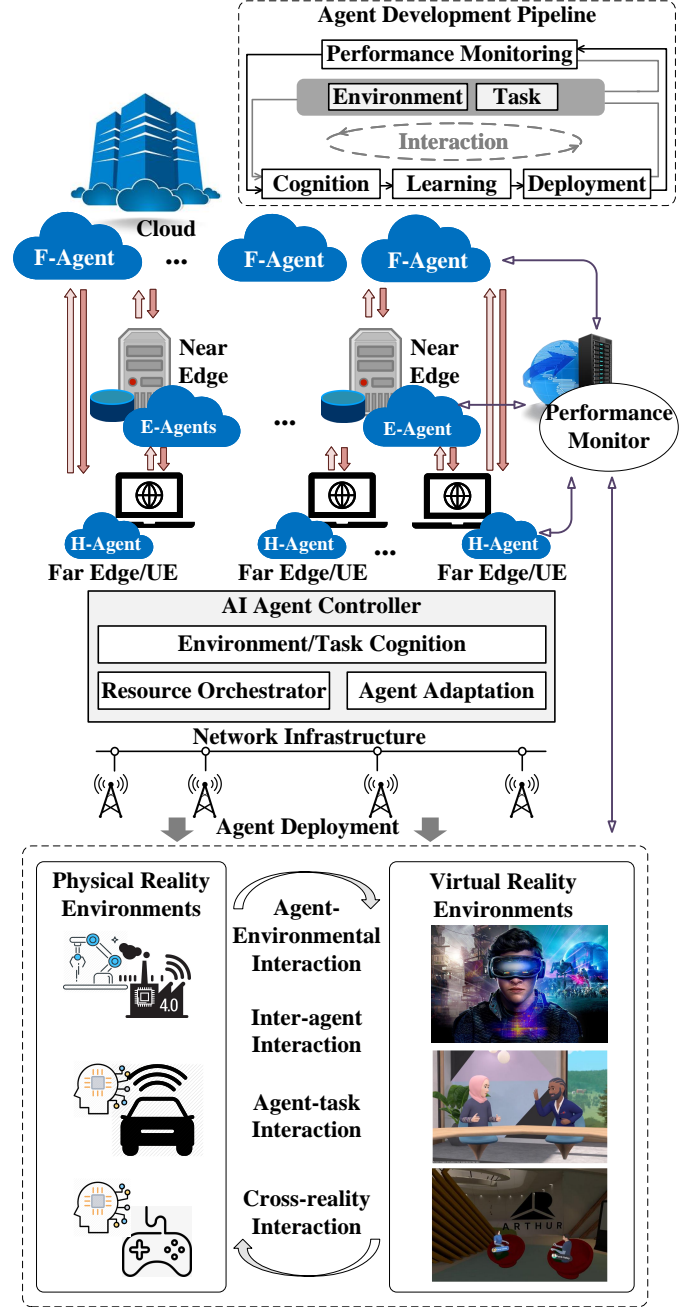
Agent Development Pipeline

Performance Monitoring

Environment Task

Interaction

Cognition Learning Deployment

Cloud

F-Agent ... F-Agent F-Agent

Near Edge

Near Edge

E-Agents ... E-Agent

Performance Monitor

H-Agent H-Agent ... H-Agent

Far Edge/UE Far Edge/UE Far Edge/UE

AI Agent Controller

Environment/Task Cognition

Resource Orchestrator Agent Adaptation

Network Infrastructure

Agent Deployment

Physical Reality Environments

4.0

Agent-Environmental Interaction

Inter-agent Interaction

Agent-task Interaction

Cross-reality Interaction

Virtual Reality Environments

ARTHUR